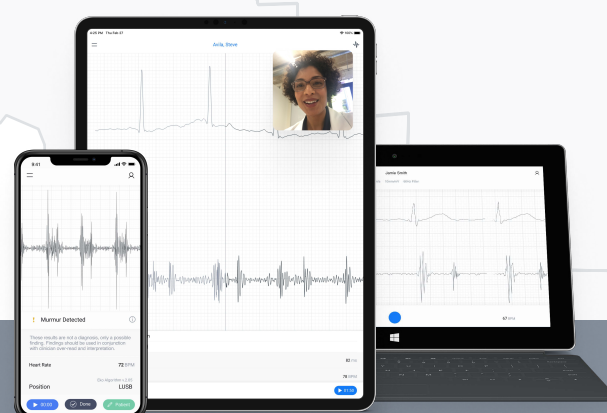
Avila, Steve

9:41

Murmur Detected

These results are not a diagnosis, only a possible finding. Findings should be used in conjunction with clinician over-read and interpretation.

Heart Rate

72 BPM

Position

LUSB

Done

Jamie Smith

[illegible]

67 BPM